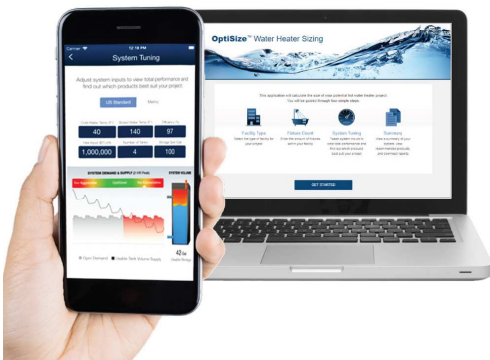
Carrier
12:16 PM
System Tuning
Adjust system inputs to view total performance and find out which products best suit your project.
US Standard
Metric
40
140
97
1,000,000
4
100
SYSTEM DEMAND & SUPPLY
SYSTEM VOLUME
Open Demand
Useful Tank Volume Supply

OptiSize™ Water Heater Sizing
This application will calculate the size of your potential hot water heater project. You will be guided through four simple steps.
Facility Type
Fixture Count
System Tuning
Summary
GET STARTED